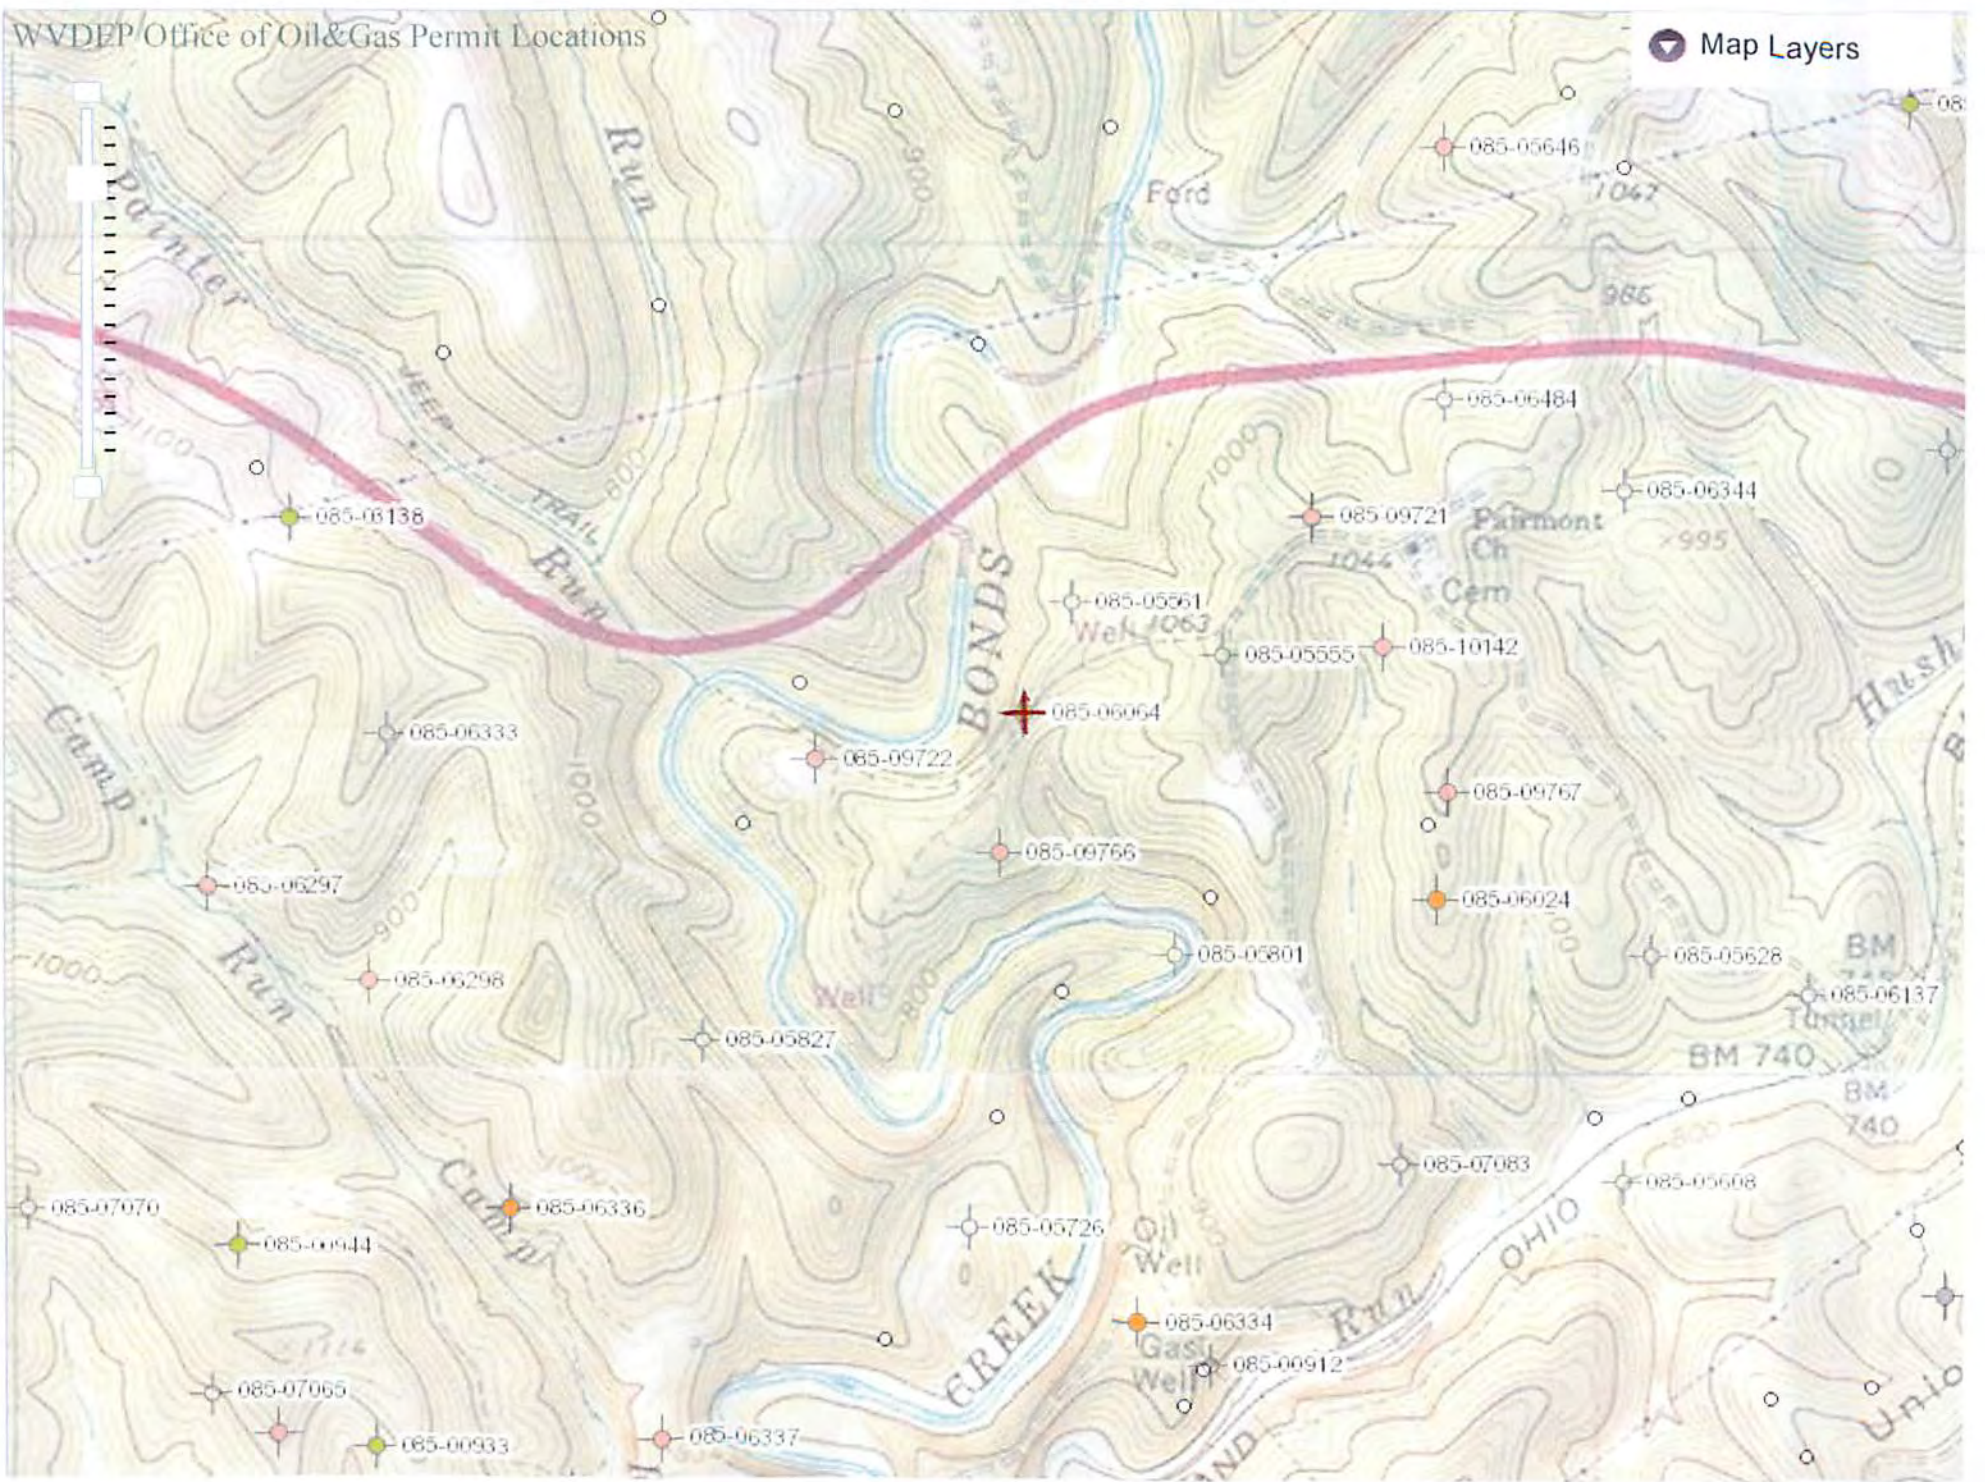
WVDEP Office of Oil&Gas Permit Locations

Map Layers

085-05646
Ford
1047
Run
900
Painter
966
JEEP
TRAIL
Run
085-06484
085-06344
085-06138
1000
085-09721
Fairmont Ch
1044
Cem
x995
BONDS
085-05561
Well 1063
085-05555
085-10142
Hush
Camp
085-06333
085-06064
085-09722
1000
085-09767
085-09766
085-06297
085-06024
900
Run
085-05801
085-05628
BM
085-06298
Well
800
085-06137
Tunnel
085-05827
BM 740
BM
740
085-07083
085-05608
Camp
085-07070
085-06336
085-05726
Oil
Well
085-00944
OHIO
085-06334
Gas
Well
Run
CREEK
085-00912
085-07065
085-06337
085-00933
Unio
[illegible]